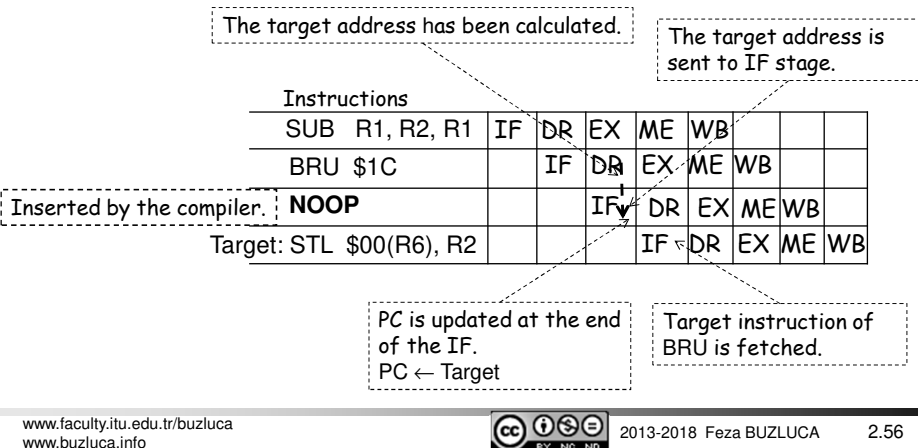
The target address has been calculated.

The target address is sent to IF stage.

| Instructions | | | | | | | | | |
|---|---|---|---|---|---|---|---|---|---|
| SUB R1, R2, R1 | IF | DR | EX | ME | WB | | | | |
| BRU $1C | | IF | DR | EX | ME | WB | | | |
| NOOP | | | IF | DR | EX | ME | WB | | |
| Target: STL $00(R6), R2 | | | | IF | DR | EX | ME | WB | |

Inserted by the compiler.

PC is updated at the end of the IF.
PC ← Target

Target instruction of BRU is fetched.

www.faculty.itu.edu.tr/buzluca
www.buzluca.info

cc BY NC ND

2013-2018 Feza BUZLUCA 2.56